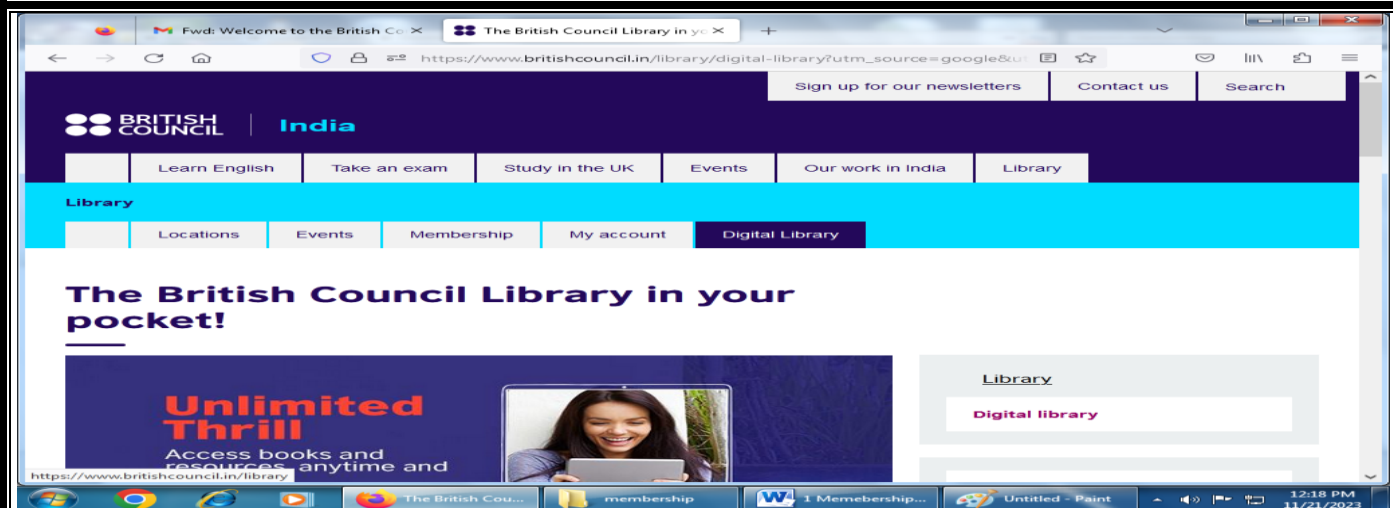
Fwd: Welcome to the British Co ×
The British Council Library in yo ×
+

https://www.britishcouncil.in/library/digital-library?utm_source=google&ut

Sign up for our newsletters
Contact us
Search

BRITISH COUNCIL
India

Learn English
Take an exam
Study in the UK
Events
Our work in India
Library

Library

Locations
Events
Membership
My account
Digital Library

The British Council Library in your pocket!

Unlimited Thrill
Access books and resources anytime and

Library
Digital library

https://www.britishcouncil.in/library

The British Cou...
membership
1 Memembership...
Untitled - Paint
12:18 PM
11/21/2023